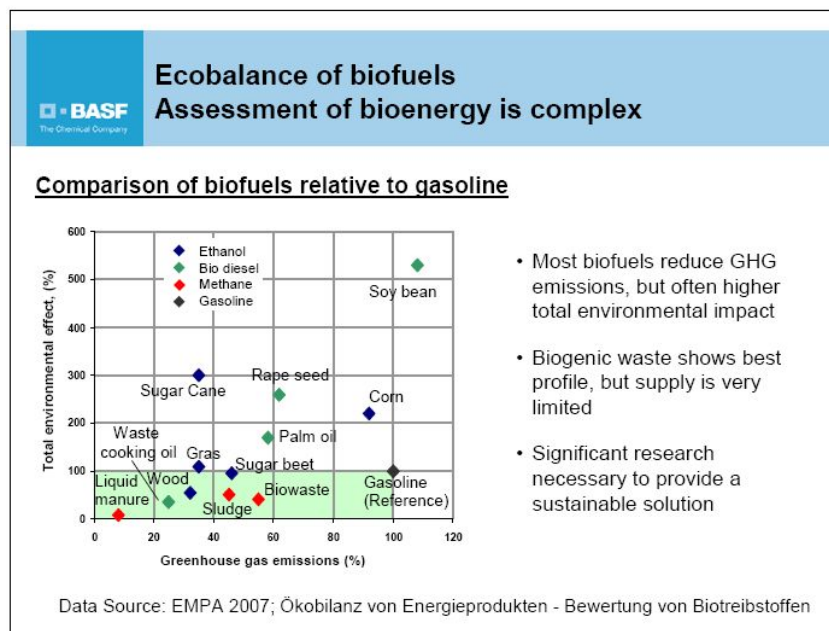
BASF
The Chemical Company

Ecobalance of biofuels
Assessment of bioenergy is complex

Comparison of biofuels relative to gasoline

Ethanol
Bio diesel
Methane
Gasoline

Total environmental effect, (%)

600
500
400
300
200
100
0

0
20
40
60
80
100
120

Greenhouse gas emissions (%)

Soy bean
Sugar Cane
Rape seed
Corn
Waste cooking oil
Palm oil
Gras
Sugar beet
Wood
Liquid manure
Sludge
Biowaste
Gasoline (Reference)

• Most biofuels reduce GHG emissions, but often higher total environmental impact

• Biogenic waste shows best profile, but supply is very limited

• Significant research necessary to provide a sustainable solution

Data Source: EMPA 2007; Ökobilanz von Energieprodukten - Bewertung von Biotreibstoffen